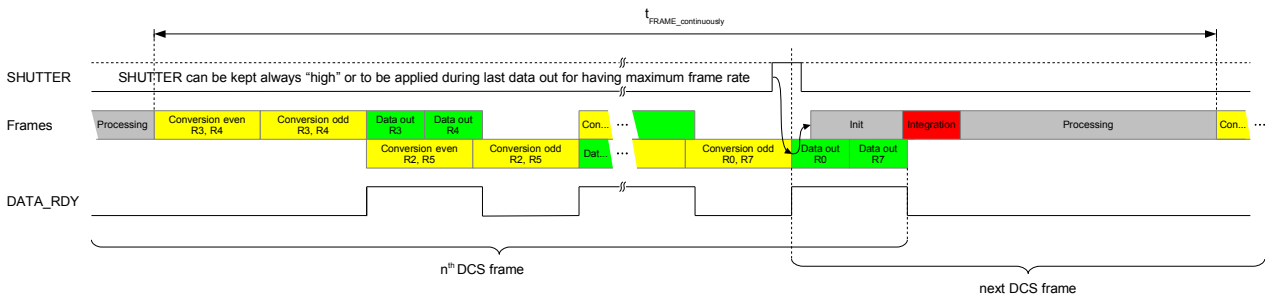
$t_{FRAME\_continuously}$

SHUTTER

SHUTTER can be kept always "high" or to be applied during last data out for having maximum frame rate

Frames

Processing

Conversion even R3, R4

Conversion odd R3, R4

Data out R3

Data out R4

Con...

...

Init

Integration

Processing

Con...

Conversion even R2, R5

Conversion odd R2, R5

Dat...

...

Conversion odd R0, R7

Data out R0

Data out R7

DATA_RDY

n$^{th}$ DCS frame

next DCS frame